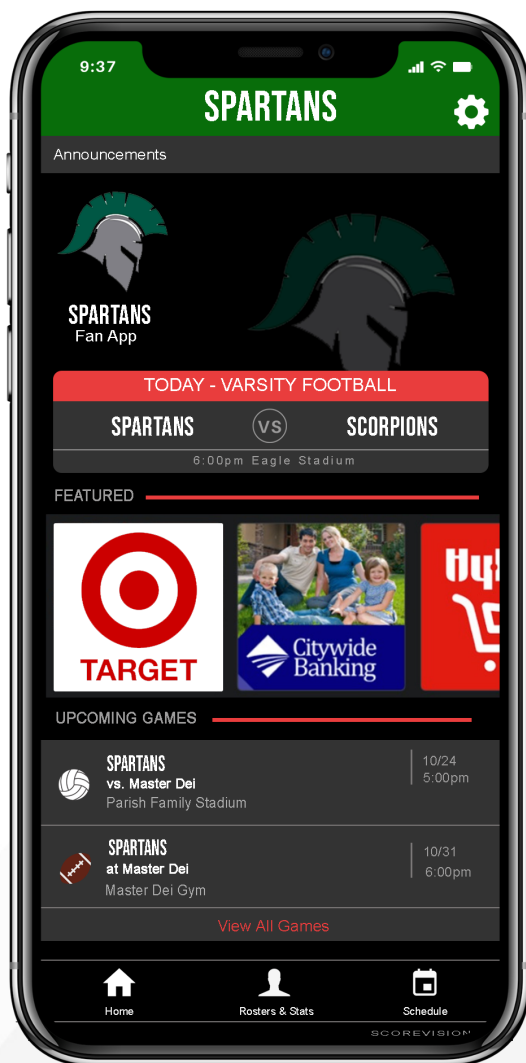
9:37

SPARTANS

Announcements

SPARTANS
Fan App

TODAY - VARSITY FOOTBALL

SPARTANS VS SCORPIONS

6:00pm Eagle Stadium

FEATURED

TARGET

Citywide Banking

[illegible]

UPCOMING GAMES

SPARTANS
vs. Master Dei
Parish Family Stadium
10/24
5:00pm

SPARTANS
at Master Dei
Master Dei Gym
10/31
6:00pm

View All Games

Home
Rosters & Stats
Schedule

SCOREVISION